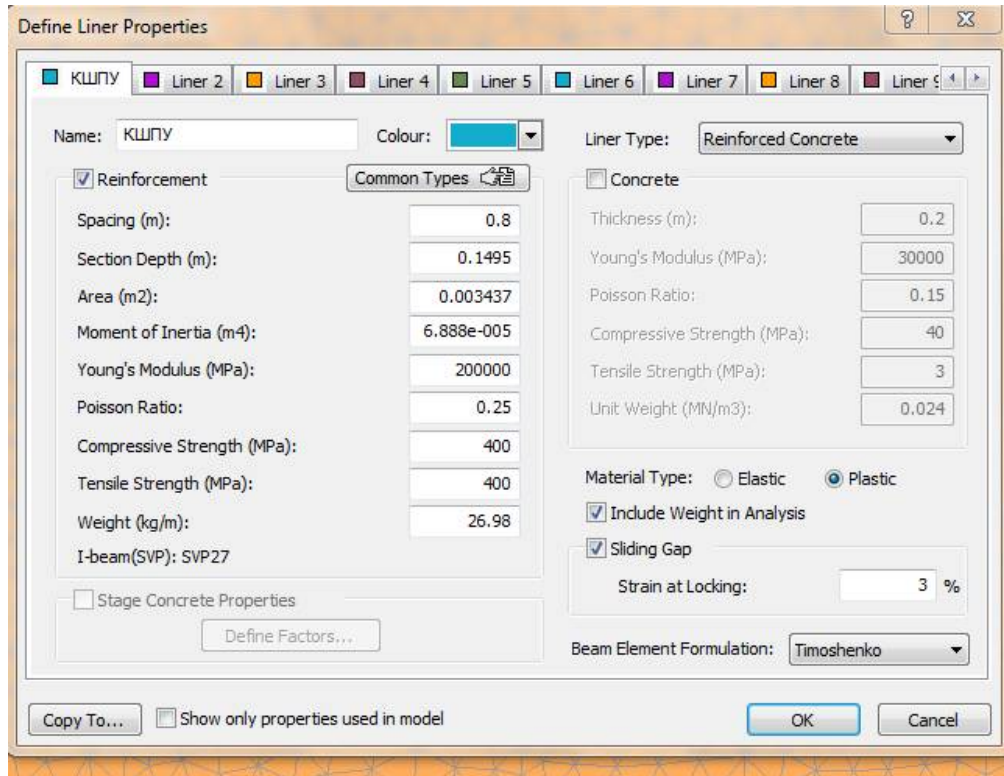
Define Liner Properties

? X

КШПУ | Liner 2 | Liner 3 | Liner 4 | Liner 5 | Liner 6 | Liner 7 | Liner 8 | Liner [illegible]

Name: КШПУ

Colour:

Reinforcement

Common Types

Spacing (m): 0.8

Section Depth (m): 0.1495

Area (m2): 0.003437

Moment of Inertia (m4): 6.888e-005

Young's Modulus (MPa): 200000

Poisson Ratio: 0.25

Compressive Strength (MPa): 400

Tensile Strength (MPa): 400

Weight (kg/m): 26.98

I-beam(SVP): SVP27

Stage Concrete Properties

Define Factors...

Liner Type: Reinforced Concrete

Concrete

Thickness (m): 0.2

Young's Modulus (MPa): 30000

Poisson Ratio: 0.15

Compressive Strength (MPa): 40

Tensile Strength (MPa): 3

Unit Weight (MN/m3): 0.024

Material Type: Elastic Plastic

Include Weight in Analysis

Sliding Gap

Strain at Locking: 3 %

Beam Element Formulation: Timoshenko

Copy To...

Show only properties used in model

OK

Cancel